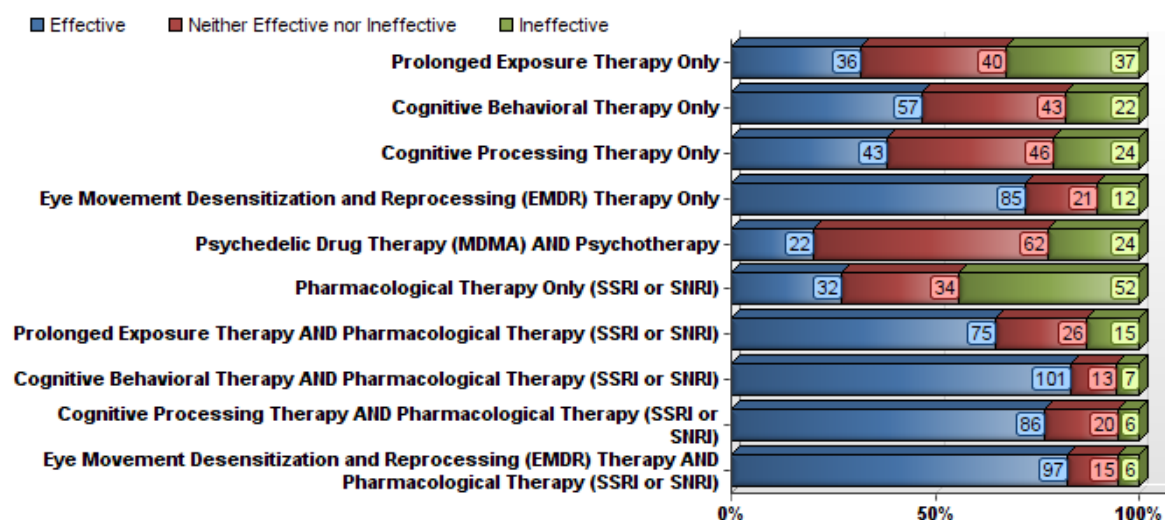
Effective Neither Effective nor Ineffective Ineffective

| | Effective | Neither Effective nor Ineffective | Ineffective |
|---|---|---|---|
| Prolonged Exposure Therapy Only | 36 | 40 | 37 |
| Cognitive Behavioral Therapy Only | 57 | 43 | 22 |
| Cognitive Processing Therapy Only | 43 | 46 | 24 |
| Eye Movement Desensitization and Reprocessing (EMDR) Therapy Only | 85 | 21 | 12 |
| Psychedelic Drug Therapy (MDMA) AND Psychotherapy | 22 | 62 | 24 |
| Pharmacological Therapy Only (SSRI or SNRI) | 32 | 34 | 52 |
| Prolonged Exposure Therapy AND Pharmacological Therapy (SSRI or SNRI) | 75 | 26 | 15 |
| Cognitive Behavioral Therapy AND Pharmacological Therapy (SSRI or SNRI) | 101 | 13 | 7 |
| Cognitive Processing Therapy AND Pharmacological Therapy (SSRI or SNRI) | 86 | 20 | 6 |
| Eye Movement Desensitization and Reprocessing (EMDR) Therapy AND Pharmacological Therapy (SSRI or SNRI) | 97 | 15 | 6 |

0% 50% 100%